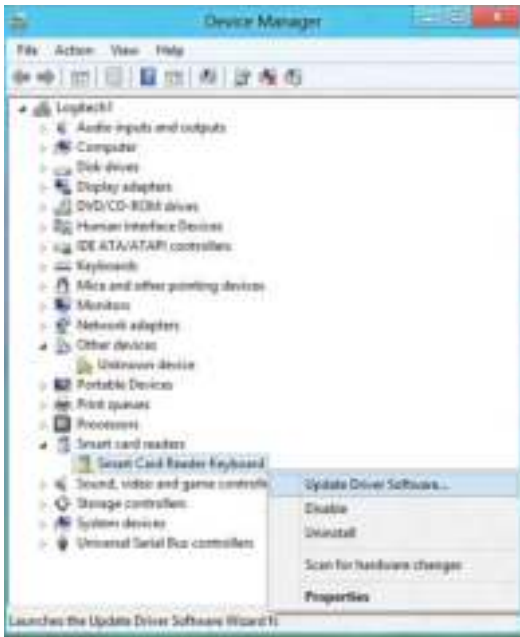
Device Manager

File Action View Help

Logitech1
Audio inputs and outputs
Computer
Disk drives
Display adapters
DVD/CD-ROM drives
Human Interface Devices
IDE ATA/ATAPI controllers
Keyboards
Mice and other pointing devices
Monitors
Network adapters
Other devices
Unknown device
Portable Devices
Print queues
Processors
Smart card readers
Smart Card Reader Keyboard
Sound, video and game controlle
Storage controllers
System devices
Universal Serial Bus controllers

Update Driver Software...
Disable
Uninstall
Scan for hardware changes
Properties

Launches the Update Driver Software Wizard fo